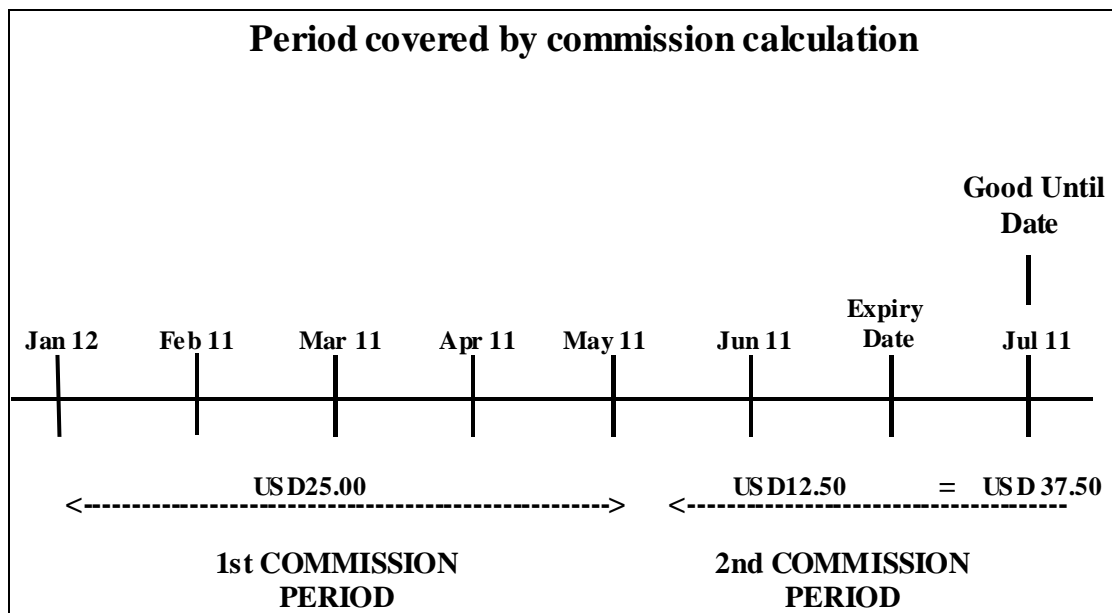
Period covered by commission calculation

Good Until Date

Jan 12 Feb 11 Mar 11 Apr 11 May 11 Jun 11 Expiry Date Jul 11

USD25.00
<------------------------------------------------------->

USD12.50 = USD 37.50
<----------------------------------------

1st COMMISSION PERIOD

2nd COMMISSION PERIOD